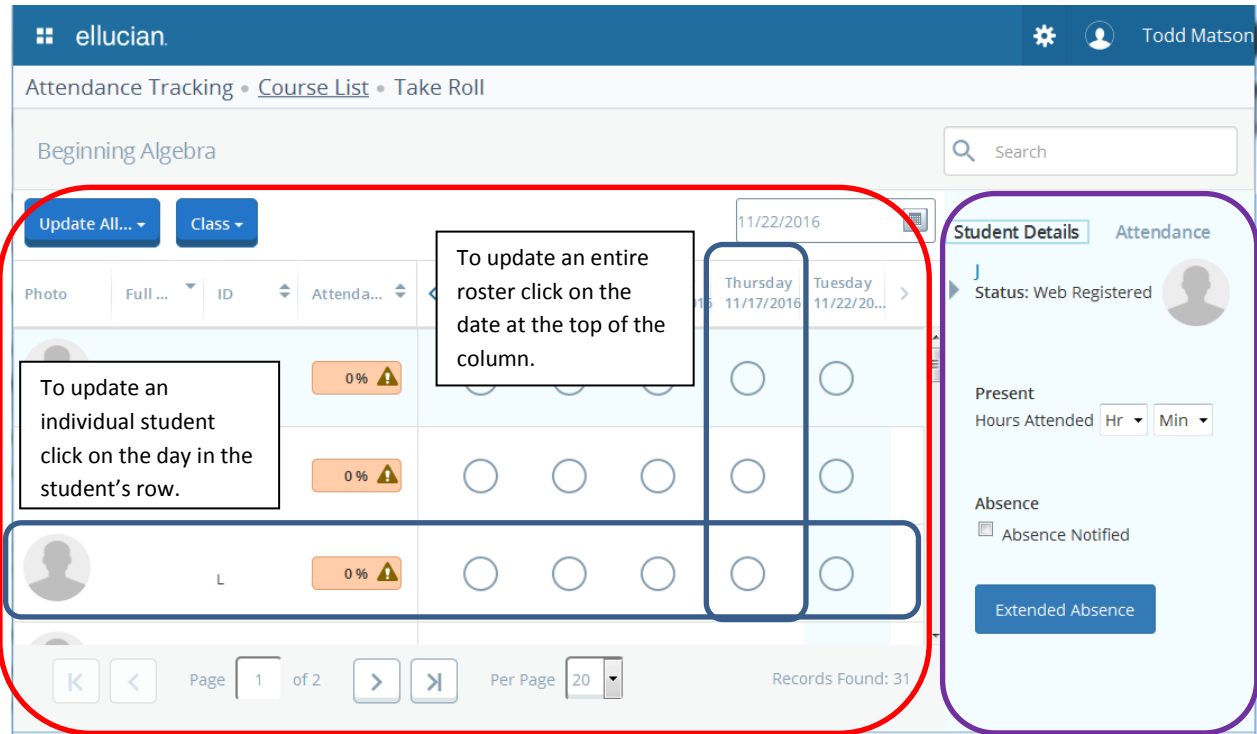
ellucian.

Todd Matson

Attendance Tracking • Course List • Take Roll

Beginning Algebra

Search

Update All...

Class

11/22/2016

To update an entire roster click on the date at the top of the column.

| Photo | Full ... | ID | Attenda... | | | 16 | Thursday 11/17/2016 | Tuesday 11/22/20... |
|---|---|---|---|---|---|---|---|---|
| | | | 0% | | | | | |
| | | | 0% | | | | | |
| | | L | 0% | | | | | |

To update an individual student click on the day in the student's row.

Page 1 of 2

Per Page 20

Records Found: 31

Student Details

Attendance

J

Status: Web Registered

Present

Hours Attended Hr Min

Absence

Absence Notified

Extended Absence